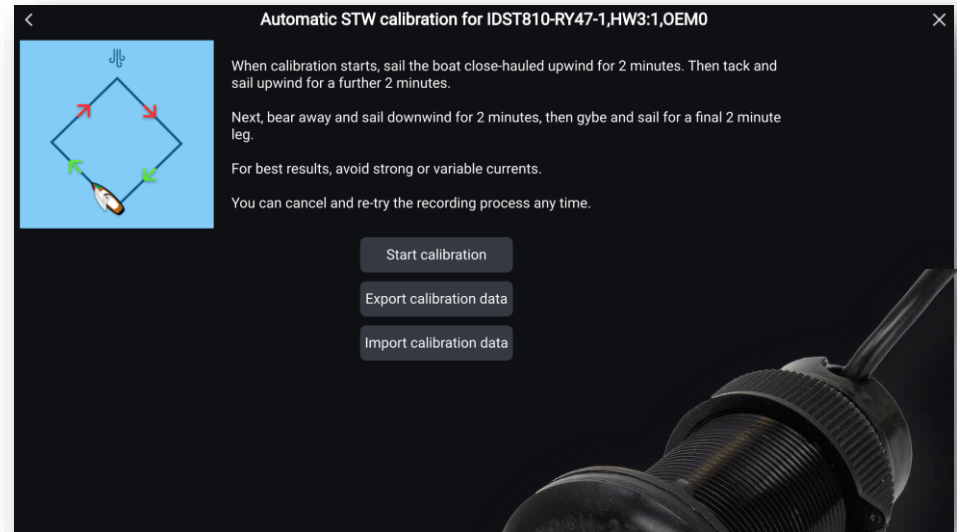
<

Automatic STW calibration for IDST810-RY47-1,HW3:1,OEM0

×

When calibration starts, sail the boat close-hauled upwind for 2 minutes. Then tack and sail upwind for a further 2 minutes.

Next, bear away and sail downwind for 2 minutes, then gybe and sail for a final 2 minute leg.

For best results, avoid strong or variable currents.

You can cancel and re-try the recording process any time.

Start calibration

Export calibration data

Import calibration data